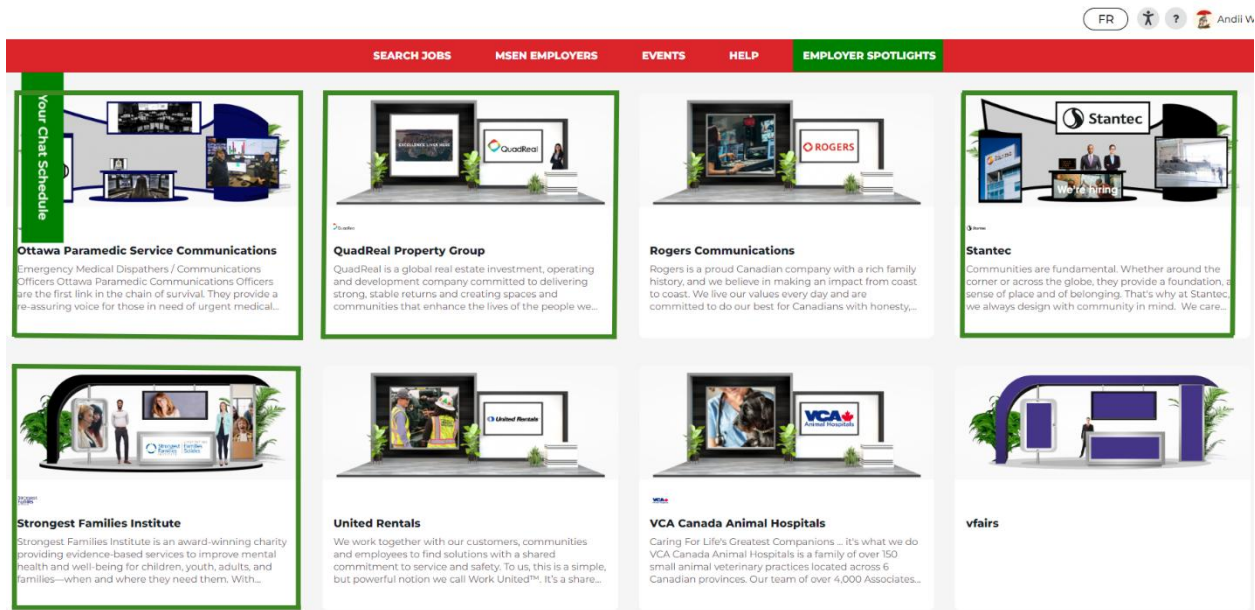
FR ? Andii W

SEARCH JOBS MSEN EMPLOYERS EVENTS HELP EMPLOYER SPOTLIGHTS

Your Chat Schedule

Ottawa Paramedic Service Communications
Emergency Medical Dispathers / Communications Officers Ottawa Paramedic Communications Officers are the first link in the chain of survival. They provide a re-assuring voice for those in need of urgent medical...

QuadReal

QuadReal Property Group
QuadReal is a global real estate investment, operating and development company committed to delivering strong, stable returns and creating spaces and communities that enhance the lives of the people we...

ROGERS

Rogers Communications
Rogers is a proud Canadian company with a rich family history, and we believe in making an impact from coast to coast. We live our values every day and are committed to do our best for Canadians with honesty,...

Stantec
We're hiring

Stantec
Communities are fundamental. Whether around the corner or across the globe, they provide a foundation, a sense of place and of belonging. That's why at Stantec, we always design with community in mind. We care...

Strongest Families Institute
Strongest Families Institute is an award-winning charity providing evidence-based services to improve mental health and well-being for children, youth, adults, and families—when and where they need them. With...

United Rentals

United Rentals
We work together with our customers, communities and employees to find solutions with a shared commitment to service and safety. To us, this is a simple, but powerful notion we call Work United™. It's a share...

VCA Animal Hospitals

VCA Canada Animal Hospitals
Caring For Life's Greatest Companions ... it's what we do VCA Canada Animal Hospitals is a family of over 150 small animal veterinary practices located across 6 Canadian provinces. Our team of over 4,000 Associates...

vfairs